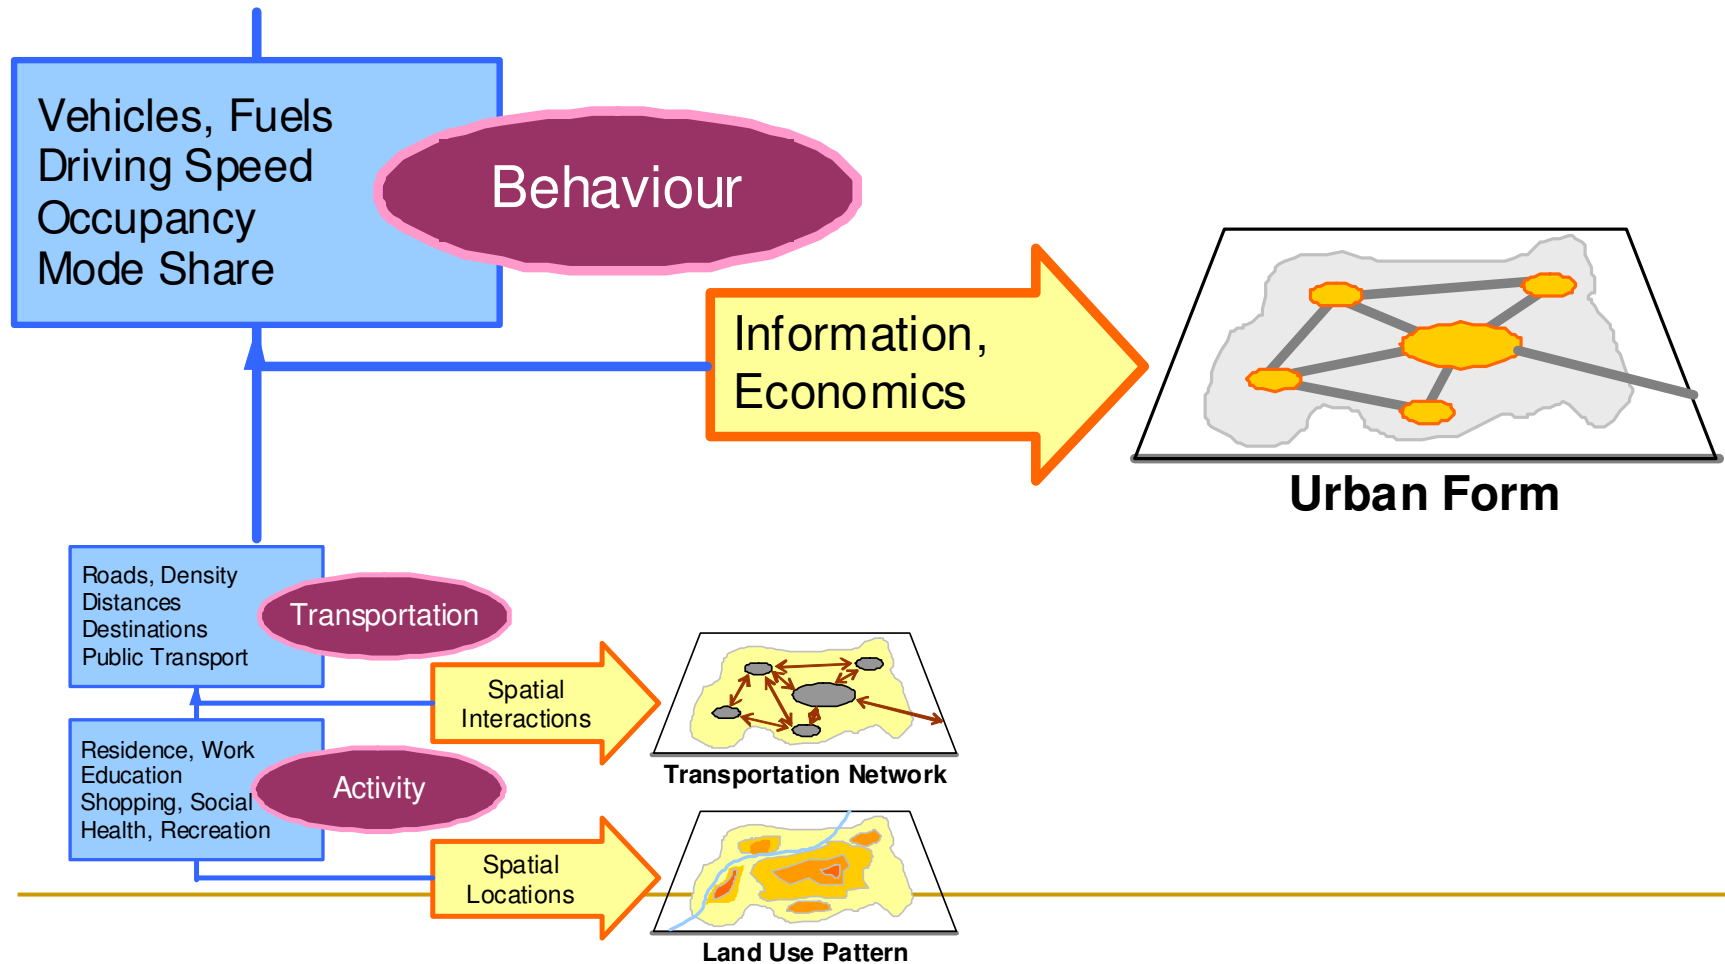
Vehicles, Fuels
Driving Speed
Occupancy
Mode Share

Behaviour

Information,
Economics

Urban Form

Roads, Density
Distances
Destinations
Public Transport

Transportation

Spatial
Interactions

Transportation Network

Residence, Work
Education
Shopping, Social
Health, Recreation

Activity

Spatial
Locations

Land Use Pattern